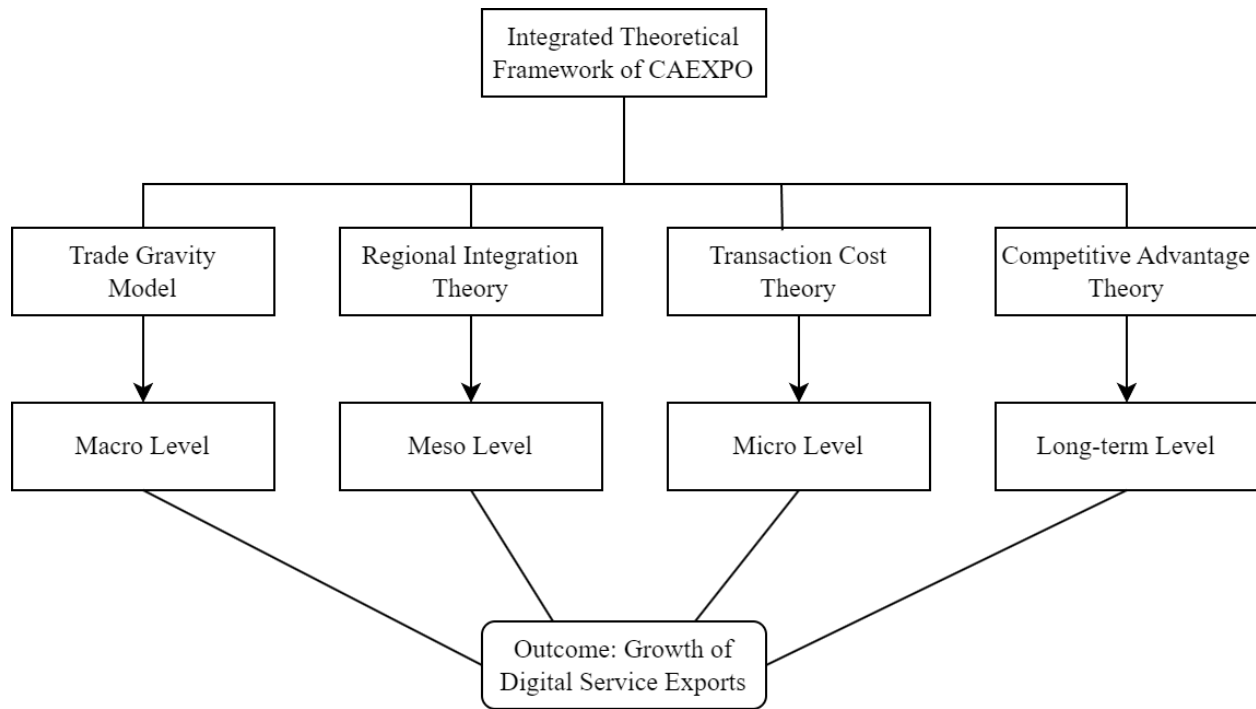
Integrated Theoretical Framework of CAEXPO

Trade Gravity Model

Regional Integration Theory

Transaction Cost Theory

Competitive Advantage Theory

Macro Level

Meso Level

Micro Level

Long-term Level

Outcome: Growth of Digital Service Exports